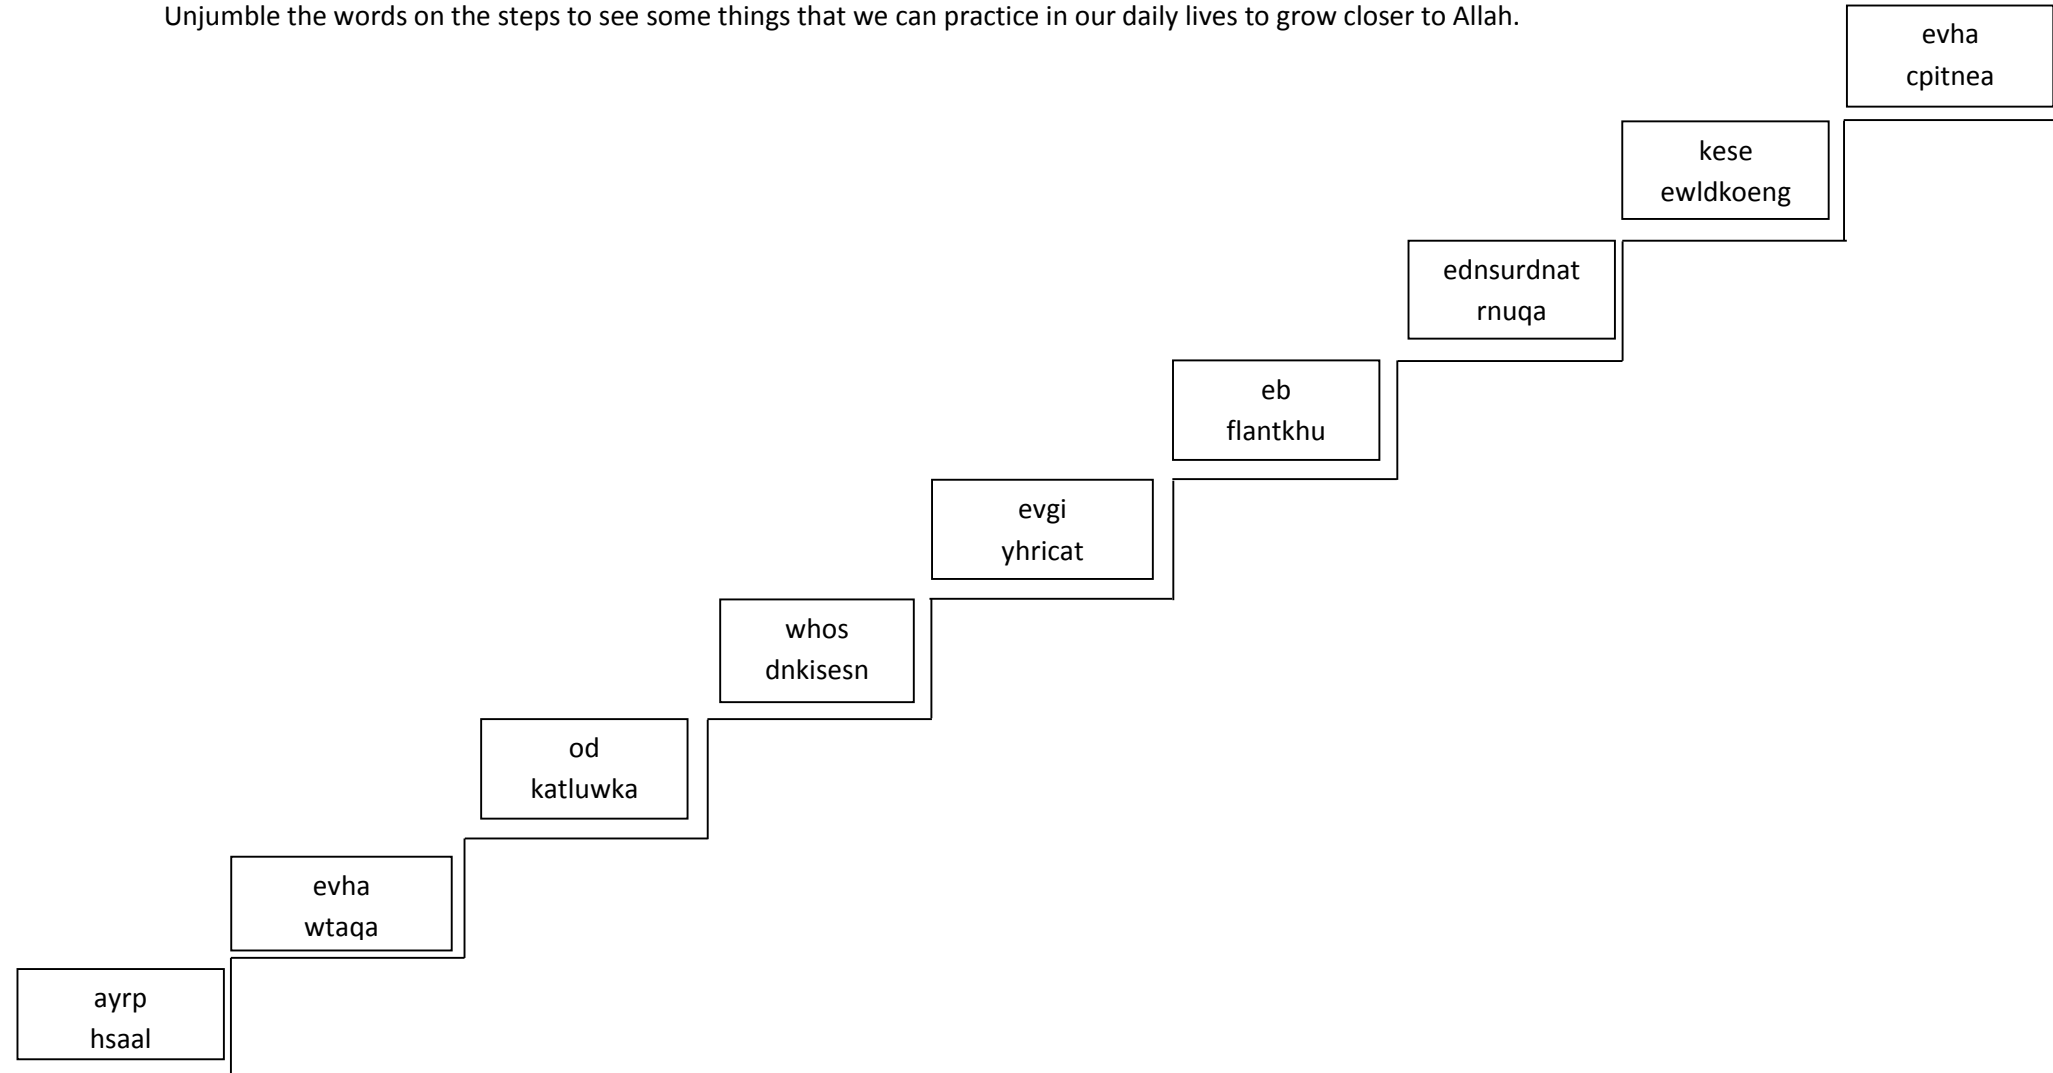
Unjumble the words on the steps to see some things that we can practice in our daily lives to grow closer to Allah.

ayrp
hsaal

evha
wtaqa

od
katluwka

whos
dnkisesn

evgi
yhricat

eb
flantkhu

ednsurdnat
rnuqa

kese
ewldkoeng

evha
cpitnea